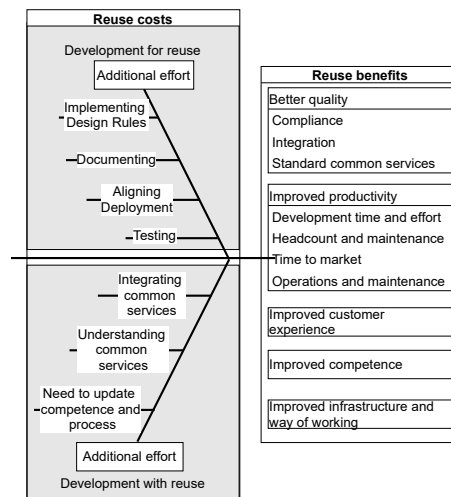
Reuse costs

Development for reuse

Additional effort

Implementing Design Rules

Documenting

Aligning Deployment

Testing

Integrating common services

Understanding common services

Need to update competence and process

Additional effort

Development with reuse

Reuse benefits

Better quality

Compliance

Integration

Standard common services

Improved productivity

Development time and effort

Headcount and maintenance

Time to market

Operations and maintenance

Improved customer experience

Improved competence

Improved infrastructure and way of working